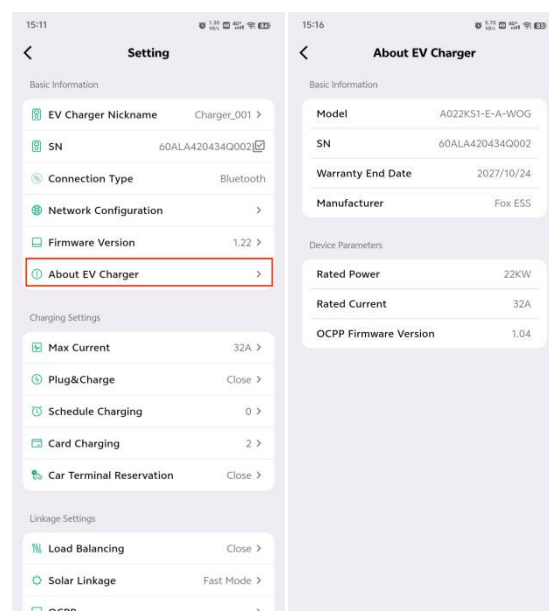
15:11

Setting

Basic Information

EV Charger Nickname Charger_001 >

SN 60ALA420434Q002

Connection Type Bluetooth

Network Configuration >

Firmware Version 1.22 >

About EV Charger >

Charging Settings

Max Current 32A >

Plug&Charge Close >

Schedule Charging 0 >

Card Charging 2 >

Car Terminal Reservation Close >

Linkage Settings

Load Balancing Close >

Solar Linkage Fast Mode >

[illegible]

15:16

About EV Charger

Basic Information

| Model | A022KS1-E-A-WOG |
|---|---|
| SN | 60ALA420434Q002 |
| Warranty End Date | 2027/10/24 |
| Manufacturer | Fox ESS |

Device Parameters

| Rated Power | 22KW |
|---|---|
| Rated Current | 32A |
| OCPP Firmware Version | 1.04 |